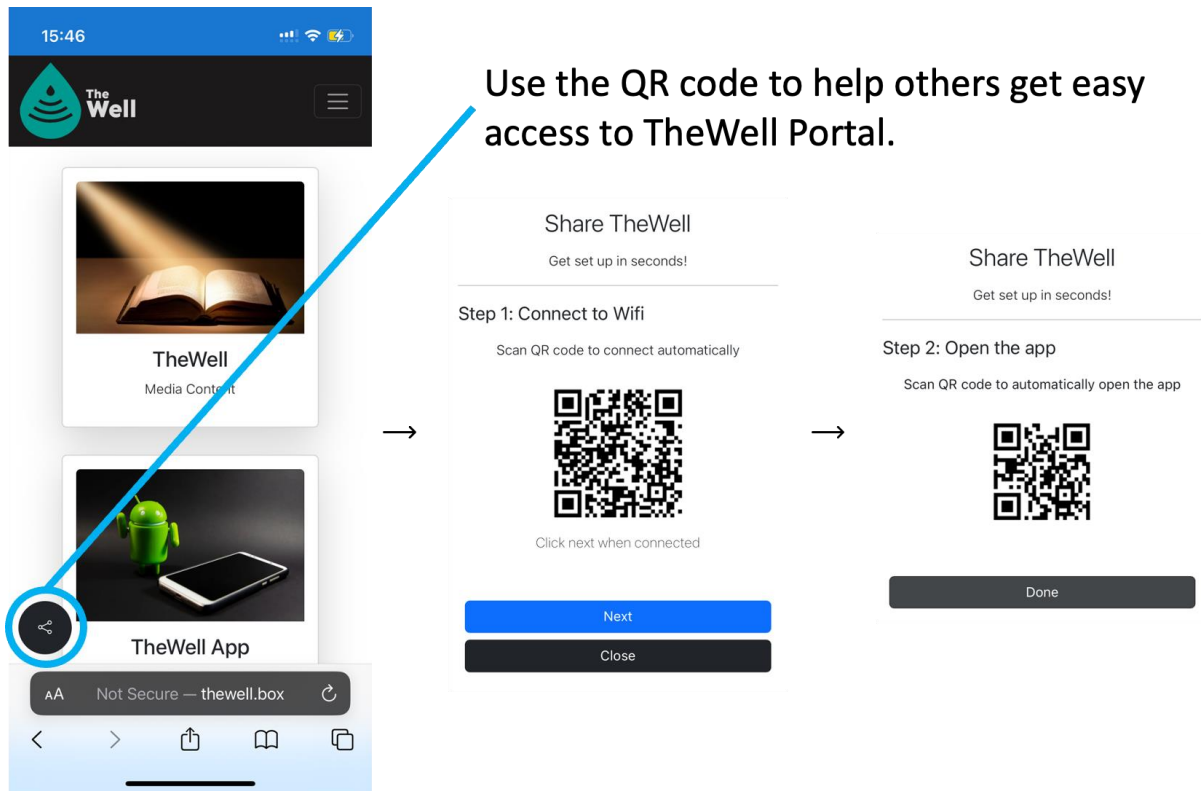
15:46

The Well

TheWell
Media Content

TheWell App

AA Not Secure — thewell.box

Use the QR code to help others get easy access to TheWell Portal.

→

Share TheWell
Get set up in seconds!

Step 1: Connect to Wifi
Scan QR code to connect automatically

Click next when connected

Next
Close

→

Share TheWell
Get set up in seconds!

Step 2: Open the app
Scan QR code to automatically open the app

Done